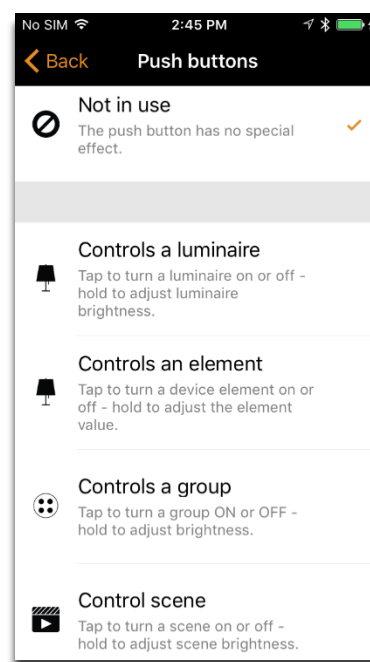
No SIM 2:45 PM

Back Push buttons

Not in use
The push button has no special effect.

Controls a luminaire
Tap to turn a luminaire on or off - hold to adjust luminaire brightness.

Controls an element
Tap to turn a device element on or off - hold to adjust the element value.

Controls a group
Tap to turn a group ON or OFF - hold to adjust brightness.

Control scene
Tap to turn a scene on or off - hold to adjust scene brightness.